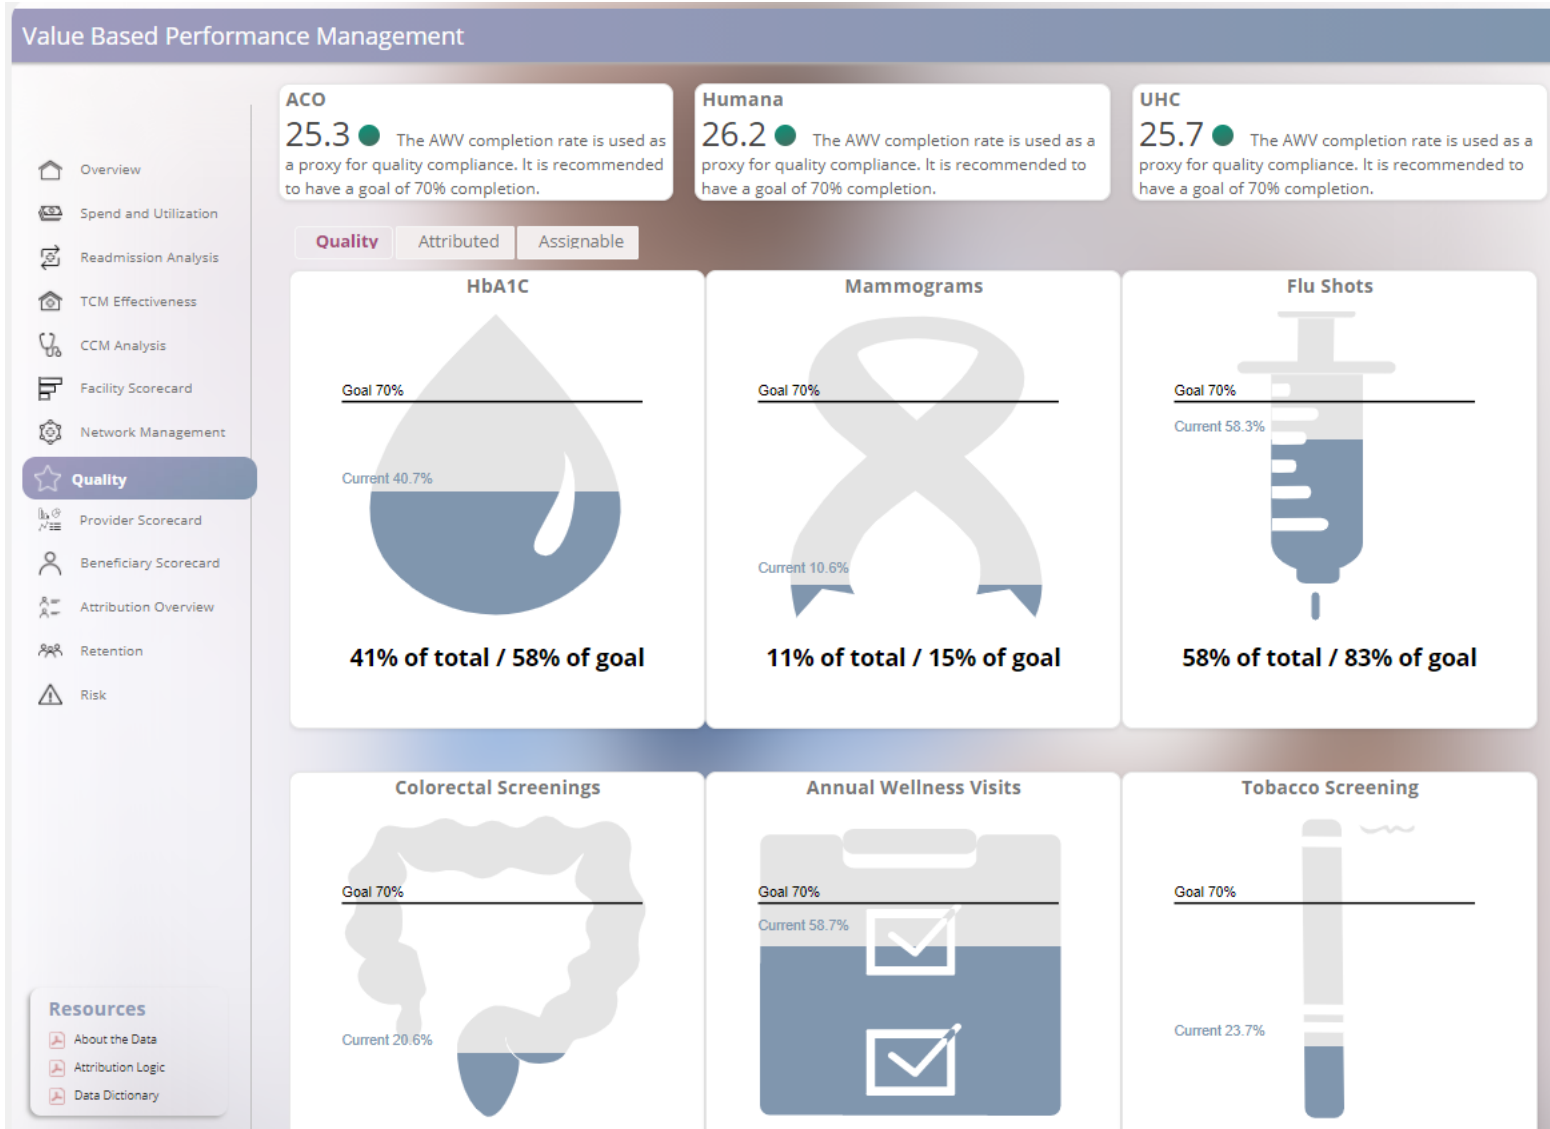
Value Based Performance Management

Overview
Spend and Utilization
Readmission Analysis
TCM Effectiveness
CCM Analysis
Facility Scorecard
Network Management
Quality
Provider Scorecard
Beneficiary Scorecard
Attribution Overview
Retention
Risk

Resources
About the Data
Attribution Logic
Data Dictionary

ACO
25.3 The AWV completion rate is used as a proxy for quality compliance. It is recommended to have a goal of 70% completion.

Humana
26.2 The AWV completion rate is used as a proxy for quality compliance. It is recommended to have a goal of 70% completion.

UHC
25.7 The AWV completion rate is used as a proxy for quality compliance. It is recommended to have a goal of 70% completion.

Quality Attributed Assignable

HbA1C
Goal 70%
Current 40.7%
41% of total / 58% of goal

Mammograms
Goal 70%
Current 10.6%
11% of total / 15% of goal

Flu Shots
Goal 70%
Current 58.3%
58% of total / 83% of goal

Colorectal Screenings
Goal 70%
Current 20.6%

Annual Wellness Visits
Goal 70%
Current 58.7%

Tobacco Screening
Goal 70%
Current 23.7%